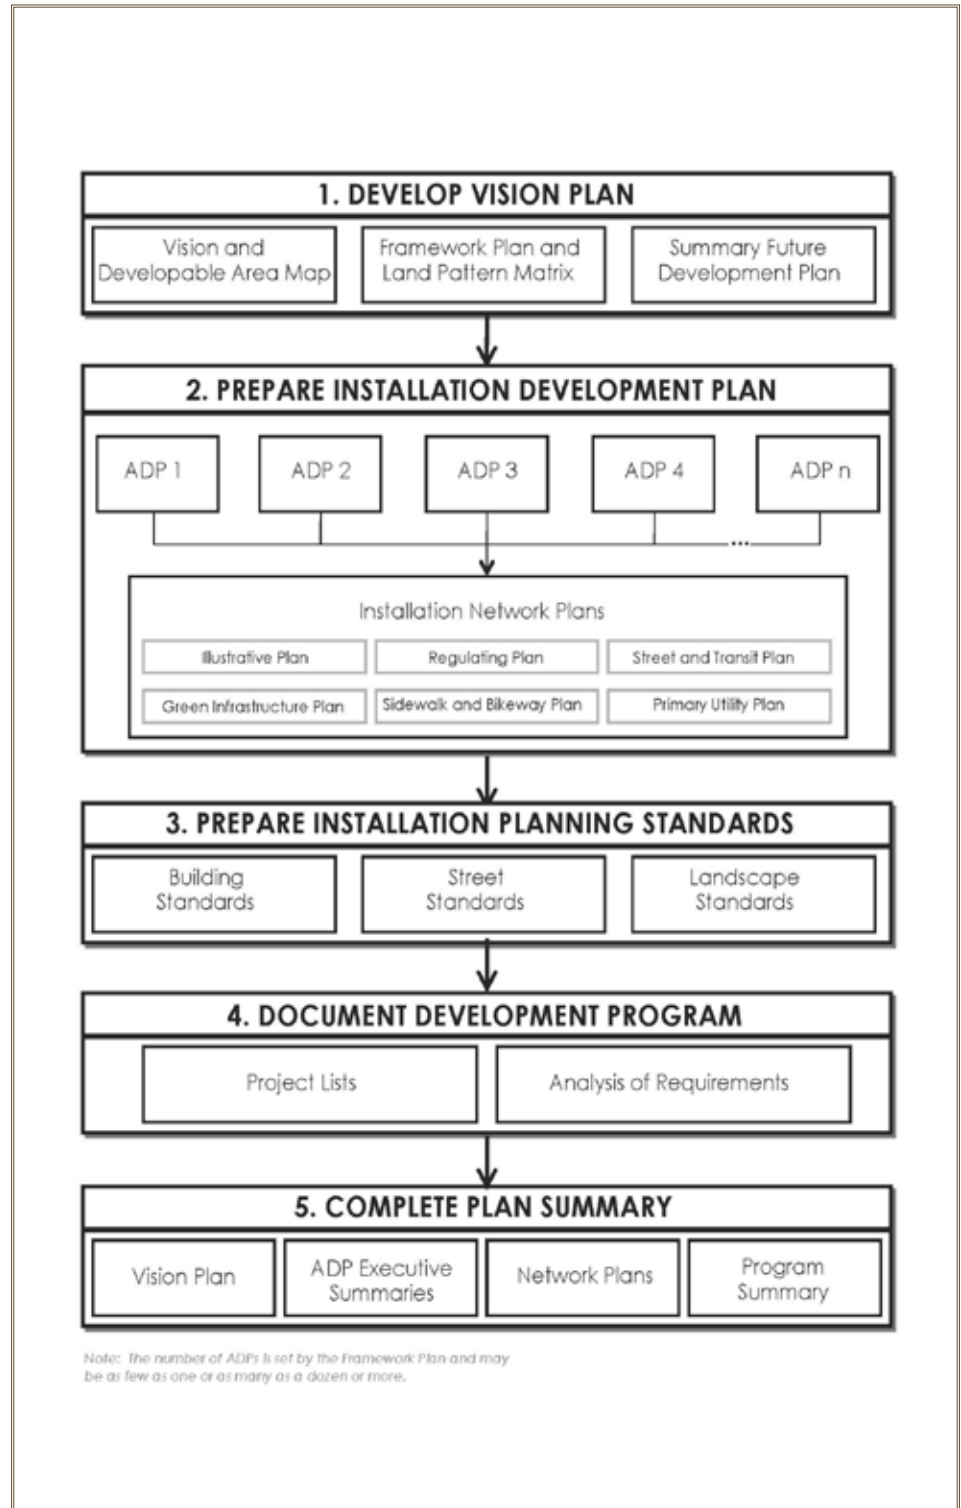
1. DEVELOP VISION PLAN

Vision and Developable Area Map

Framework Plan and Land Pattern Matrix

Summary Future Development Plan

2. PREPARE INSTALLATION DEVELOPMENT PLAN

ADP 1

ADP 2

ADP 3

ADP 4

ADP n

...

Installation Network Plans

Illustrative Plan

Regulating Plan

Street and Transit Plan

Green Infrastructure Plan

Sidewalk and Bikeway Plan

Primary Utility Plan

3. PREPARE INSTALLATION PLANNING STANDARDS

Building Standards

Street Standards

Landscape Standards

4. DOCUMENT DEVELOPMENT PROGRAM

Project Lists

Analysis of Requirements

5. COMPLETE PLAN SUMMARY

Vision Plan

ADP Executive Summaries

Network Plans

Program Summary

Note: The number of ADPs is set by the Framework Plan and may be as few as one or as many as a dozen or more.